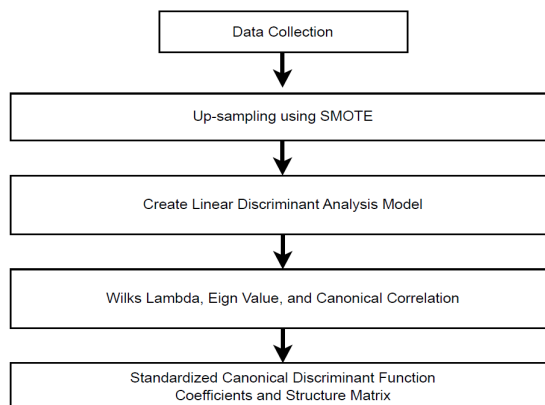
Data Collection

Up-sampling using SMOTE

Create Linear Discriminant Analysis Model

Wilks Lambda, Eign Value, and Canonical Correlation

Standardized Canonical Discriminant Function Coefficients and Structure Matrix